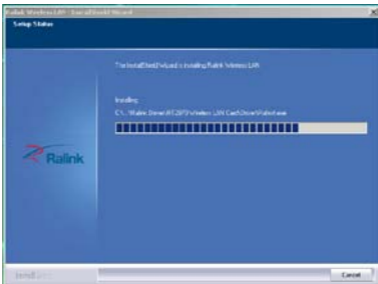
Ralink Wireless LAN - InstallShield Wizard

Setup Status

The InstallShield Wizard is installing Ralink Wireless LAN

Installing

C:\...\Ralink Driver\RT2870\Wireless LAN Card\Driver\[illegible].exe

Ralink

InstallShield

Cancel